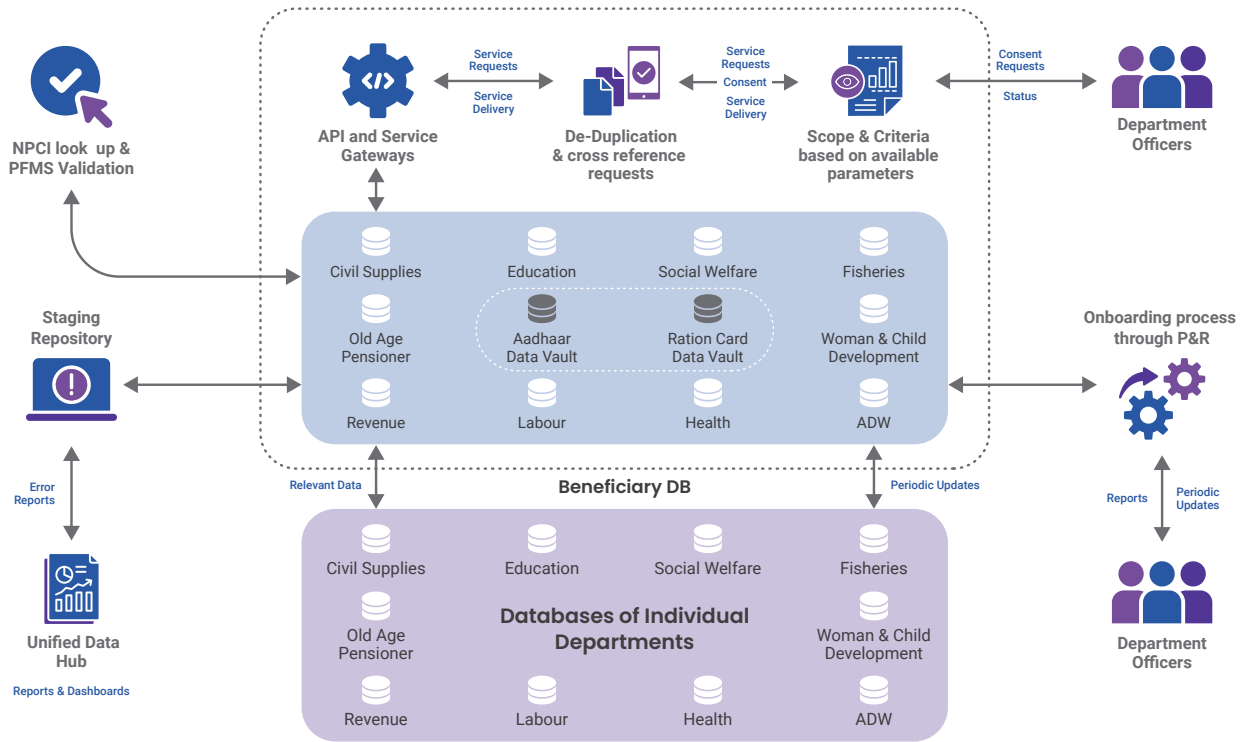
NPCI look up & PFMS Validation

API and Service Gateways

Service Requests

Service Delivery

De-Duplication & cross reference requests

Service Requests

Consent

Service Delivery

Scope & Criteria based on available parameters

Consent Requests

Status

Department Officers

Civil Supplies

Education

Social Welfare

Fisheries

Old Age Pensioner

Aadhaar Data Vault

Ration Card Data Vault

Woman & Child Development

Revenue

Labour

Health

ADW

Staging Repository

Onboarding process through P&R

Error Reports

Relevant Data

Beneficiary DB

Periodic Updates

Reports

Periodic Updates

Civil Supplies

Education

Social Welfare

Fisheries

Old Age Pensioner

Databases of Individual Departments

Woman & Child Development

Revenue

Labour

Health

ADW

Unified Data Hub

Reports & Dashboards

Department Officers